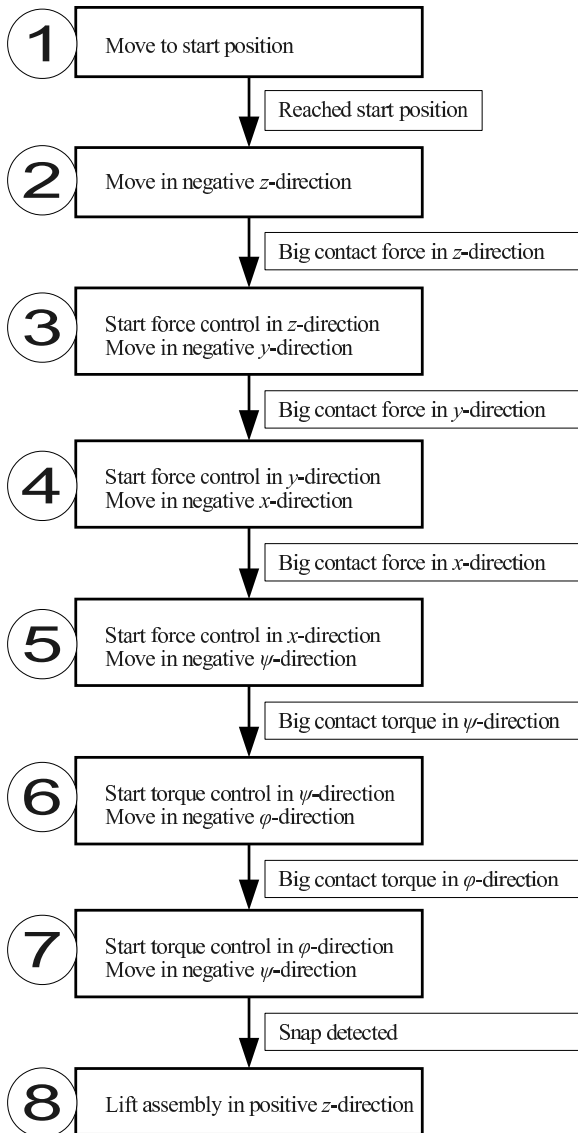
1
Move to start position

Reached start position

2
Move in negative $z$-direction

Big contact force in $z$-direction

3
Start force control in $z$-direction
Move in negative $y$-direction

Big contact force in $y$-direction

4
Start force control in $y$-direction
Move in negative $x$-direction

Big contact force in $x$-direction

5
Start force control in $x$-direction
Move in negative $\psi$-direction

Big contact torque in $\psi$-direction

6
Start torque control in $\psi$-direction
Move in negative $\varphi$-direction

Big contact torque in $\varphi$-direction

7
Start torque control in $\varphi$-direction
Move in negative $\psi$-direction

Snap detected

8
Lift assembly in positive $z$-direction